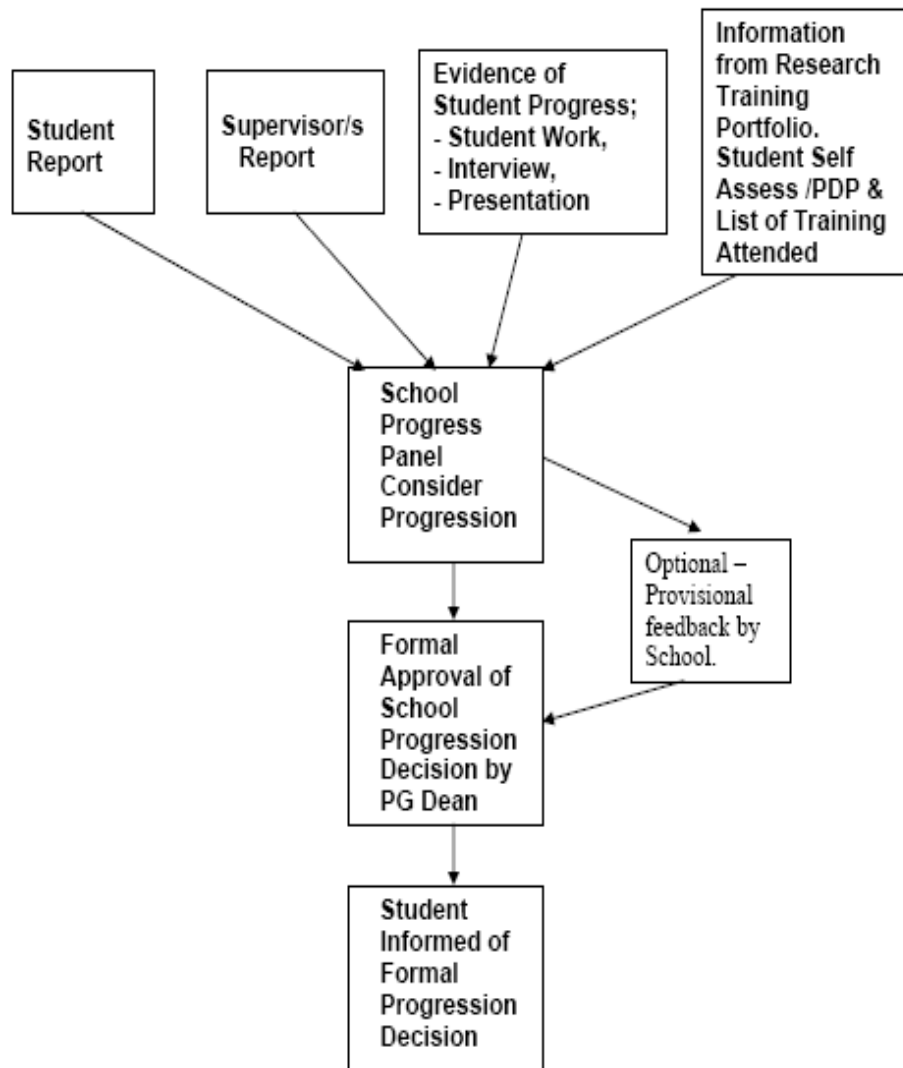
Student Report

Supervisor/s Report

Evidence of Student Progress;
- Student Work,
- Interview,
- Presentation

Information from Research Training Portfolio. Student Self Assess /PDP & List of Training Attended

School Progress Panel Consider Progression

Optional – Provisional feedback by School.

Formal Approval of School Progression Decision by PG Dean

Student Informed of Formal Progression Decision